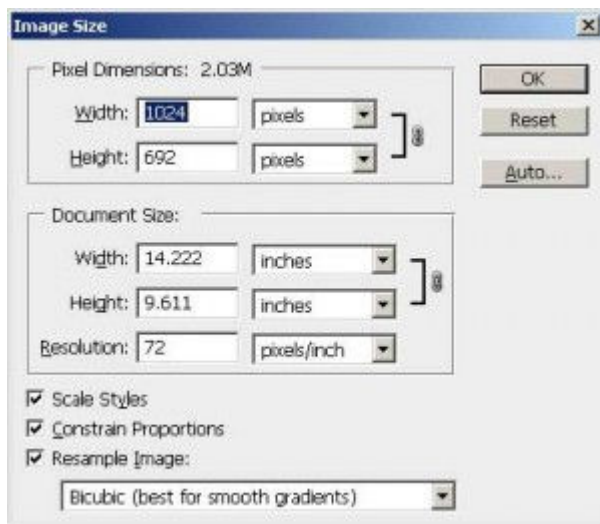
Image Size

Pixel Dimensions: 2.03M

Width: 1024 pixels

Height: 692 pixels

OK

Reset

Auto...

Document Size:

Width: 14.222 inches

Height: 9.611 inches

Resolution: 72 pixels/inch

Scale Styles

Constrain Proportions

Resample Image:

Bicubic (best for smooth gradients)